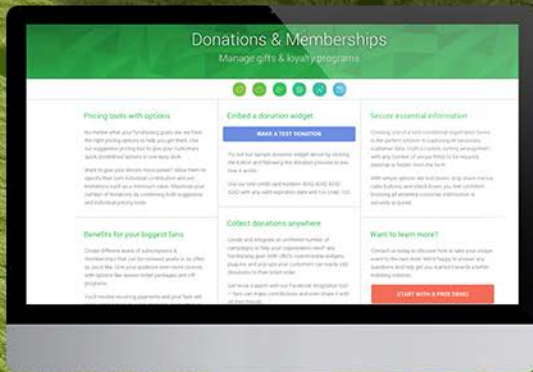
Donations & Memberships
Manage gifts & loyalty programs

Pricing tools with options

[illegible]

Benefits for your biggest fans

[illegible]

Embed a donation widget

MAKE A TEST DONATION

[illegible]

Collect donations anywhere

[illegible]

Secure essential information

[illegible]

Want to learn more?

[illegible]

START WITH A FREE DEMO